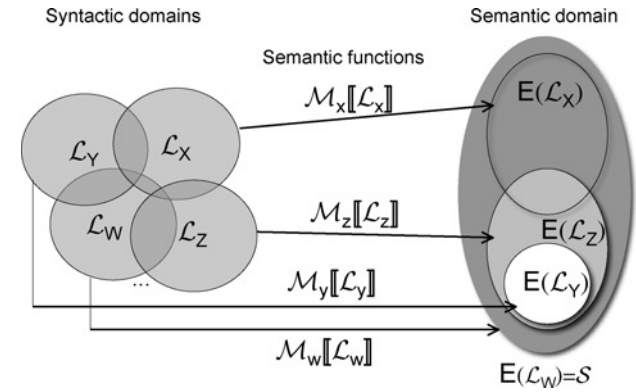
Syntactic domains

Semantic domain

Semantic functions

$\mathcal{L}_Y$

$\mathcal{L}_X$

$\mathcal{L}_W$

$\mathcal{L}_Z$

...

$\mathcal{M}_x[\![\mathcal{L}_x]\!]$

$\mathcal{M}_z[\![\mathcal{L}_z]\!]$

$\mathcal{M}_y[\![\mathcal{L}_y]\!]$

$\mathcal{M}_w[\![\mathcal{L}_w]\!]$

$E(\mathcal{L}_X)$

$E(\mathcal{L}_Z)$

$E(\mathcal{L}_Y)$

$E(\mathcal{L}_W)=\mathcal{S}$